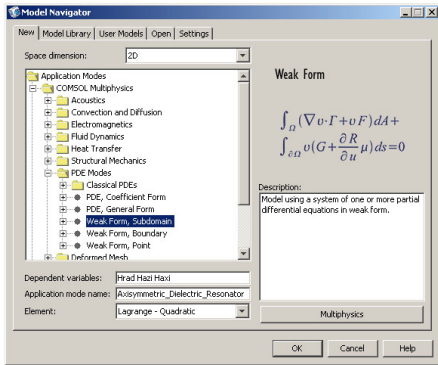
Model Navigator

New | Model Library | User Models | Open | Settings

Space dimension: 2D

Application Modes
COMSOL Multiphysics
Acoustics
Convection and Diffusion
Electromagnetics
Fluid Dynamics
Heat Transfer
Structural Mechanics
PDE Modes
Classical PDEs
PDE, Coefficient Form
PDE, General Form
Weak Form, Subdomain
Weak Form, Boundary
Weak Form, Point
Deformed Mesh

Weak Form

$\int_{\Omega}(\nabla v \cdot \Gamma + vF)dA +$
$\int_{\partial\Omega} v(G + \frac{\partial R}{\partial u}\mu)ds = 0$

Description:
Model using a system of one or more partial differential equations in weak form.

Dependent variables: Hrad Hazi Haxi
Application mode name: Axisymmetric_Dielectric_Resonator
Element: Lagrange - Quadratic

Multiphysics

OK Cancel Help